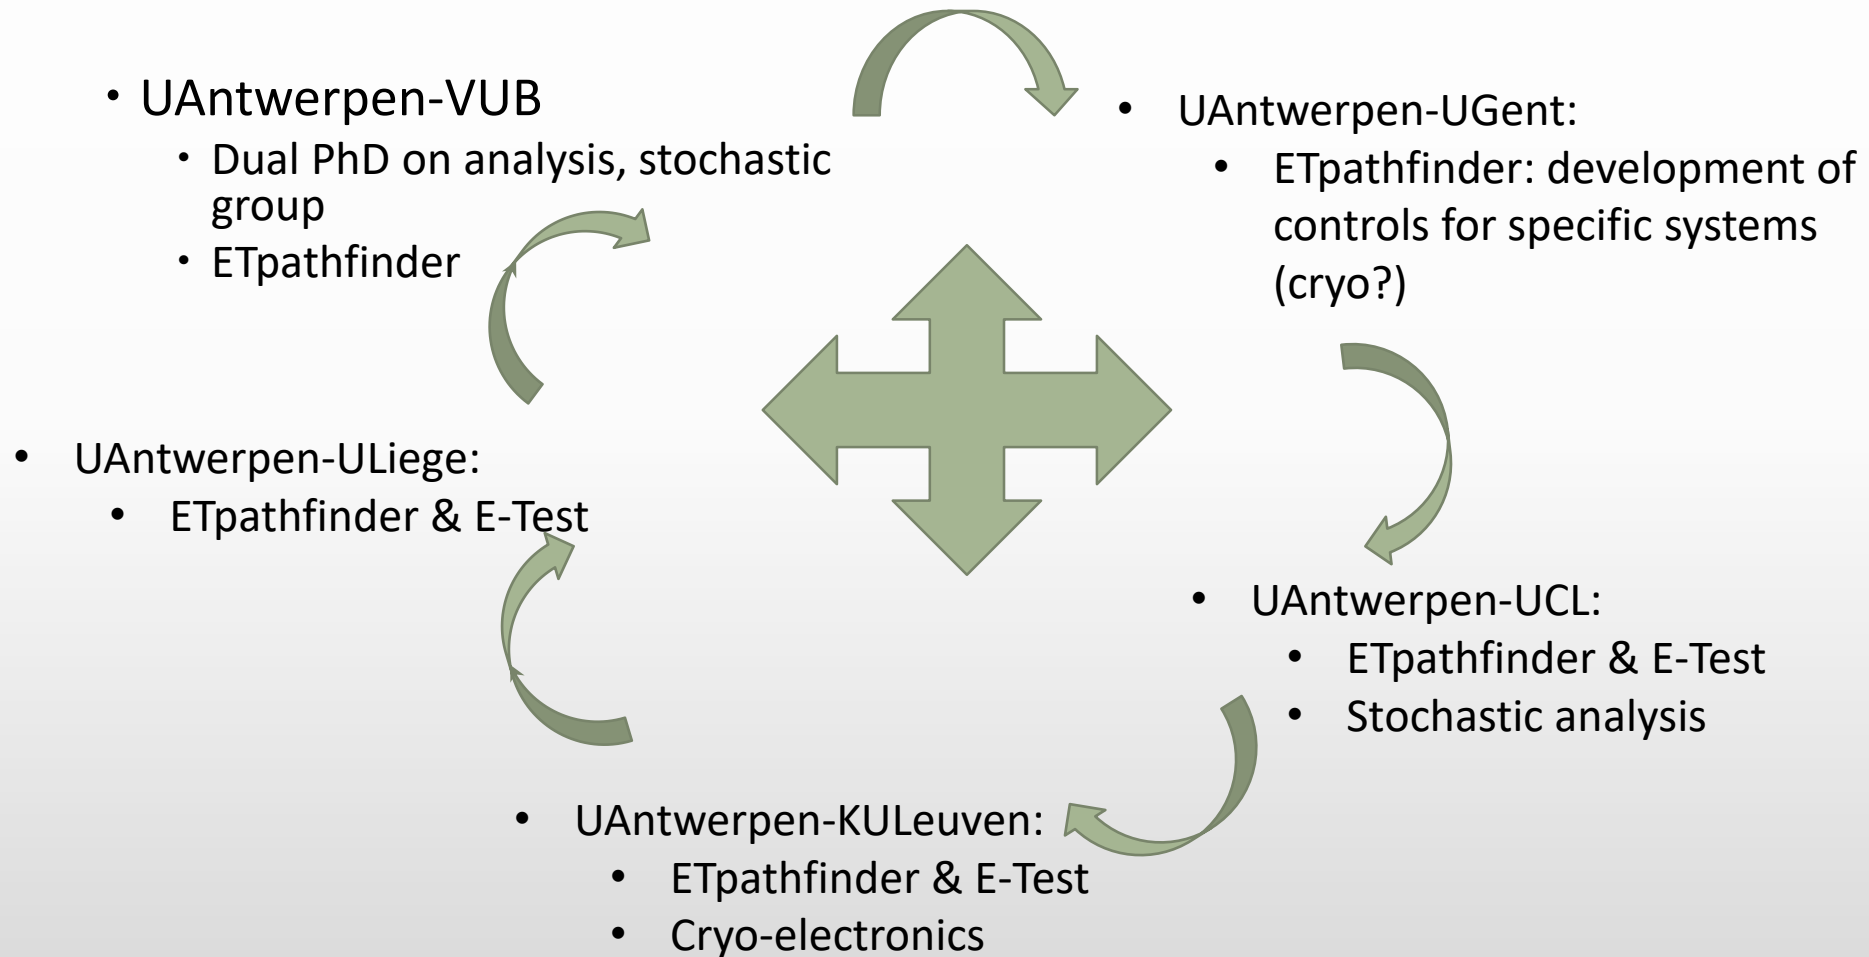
- UAntwerpen-VUB
  - Dual PhD on analysis, stochastic group
  - ETpathfinder

- UAntwerpen-UGent:
  - ETpathfinder: development of controls for specific systems (cryo?)

- UAntwerpen-ULiege:
  - ETpathfinder & E-Test

- UAntwerpen-UCL:
  - ETpathfinder & E-Test
  - Stochastic analysis

- UAntwerpen-KULeuven:
  - ETpathfinder & E-Test
  - Cryo-electronics